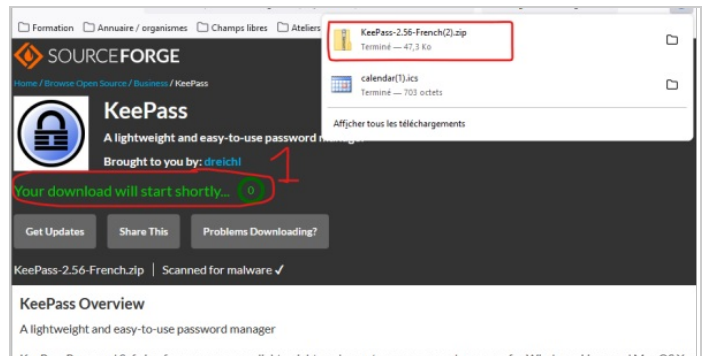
Formation Annuaire / organismes Champs libres Ateliers

SOURCEFORGE

Home / Browse Open Source / Business / KeePass

KeePass

A lightweight and easy-to-use password manager

Brought to you by: dreichl

Your download will start shortly... 0

1

Get Updates Share This Problems Downloading?

KeePass-2.56-French.zip | Scanned for malware ✓

KeePass Overview

A lightweight and easy-to-use password manager

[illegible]

KeePass-2.56-French(2).zip
Terminé — 47,3 Ko

calendar(1).ics
Terminé — 703 octets

Afficher tous les téléchargements